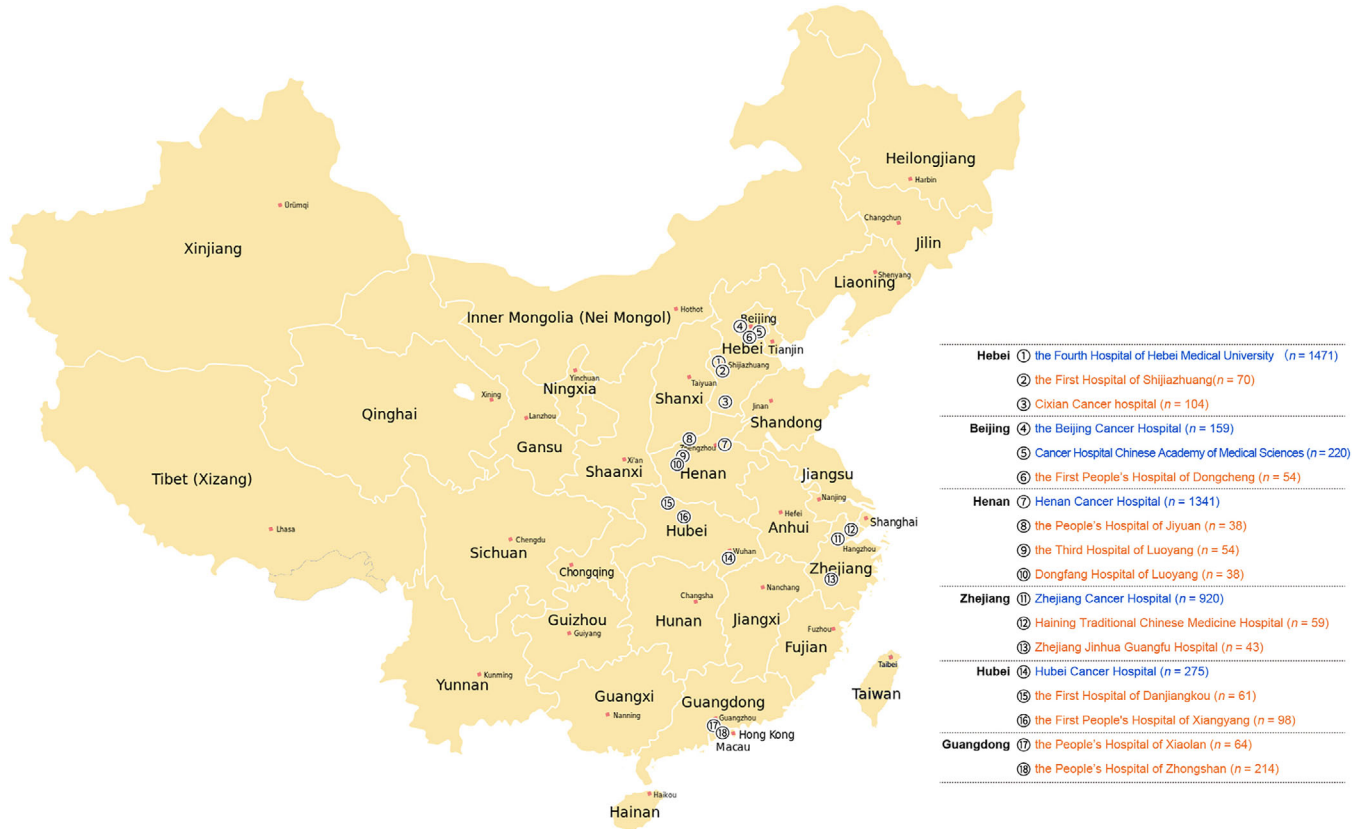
Heilongjiang
Harbin
Ürümqi
Changchun
Xinjiang
Jilin
Shenyang
Liaoning
Hothot
Inner Mongolia (Nei Mongol)
Beijing
④ ⑤ ⑥
Hebei
Tianjin
① ②
Shijiazhuang
Yinchuan
Ningxia
Taiyuan
Shanxi
③
Xining
Qinghai
Lanzhou
Jinan
Shandong
⑧ ⑦
Zhengzhou
⑨ ⑩
Gansu
Xi'an
Shaanxi
Henan
Jiangsu
Tibet (Xizang)
Nanjing
⑮
Hefei
Shanghai
⑯
Lhasa
Hubei
Anhui
⑫ ⑪
Chengdu
Hangzhou
Sichuan
Wuhan
⑭
Zhejiang
Chongqing
⑬
Changsha
Nanchang
Hunan
Jiangxi
Guizhou
Guiyang
Fuzhou
Fujian
Taibei
Kunming
Taiwan
Yunnan
Guangxi
Guangdong
Nanning
Guangzhou
⑰ ⑱
Hong Kong
Macau
Haikou
Hainan

| | |
|---|---|
| Hebei | ① the Fourth Hospital of Hebei Medical University ($n$ = 1471) |
| | ② the First Hospital of Shijiazhuang($n$ = 70) |
| | ③ Cixian Cancer hospital ($n$ = 104) |
| Beijing | ④ the Beijing Cancer Hospital ($n$ = 159) |
| | ⑤ Cancer Hospital Chinese Academy of Medical Sciences ($n$ = 220) |
| | ⑥ the First People's Hospital of Dongcheng ($n$ = 54) |
| Henan | ⑦ Henan Cancer Hospital ($n$ = 1341) |
| | ⑧ the People's Hospital of Jiyuan ($n$ = 38) |
| | ⑨ the Third Hospital of Luoyang ($n$ = 54) |
| | ⑩ Dongfang Hospital of Luoyang ($n$ = 38) |
| Zhejiang | ⑪ Zhejiang Cancer Hospital ($n$ = 920) |
| | ⑫ Haining Traditional Chinese Medicine Hospital ($n$ = 59) |
| | ⑬ Zhejiang Jinhua Guangfu Hospital ($n$ = 43) |
| Hubei | ⑭ Hubei Cancer Hospital ($n$ = 275) |
| | ⑮ the First Hospital of Danjiangkou ($n$ = 61) |
| | ⑯ the First People's Hospital of Xiangyang ($n$ = 98) |
| Guangdong | ⑰ the People's Hospital of Xiaolan ($n$ = 64) |
| | ⑱ the People's Hospital of Zhongshan ($n$ = 214) |